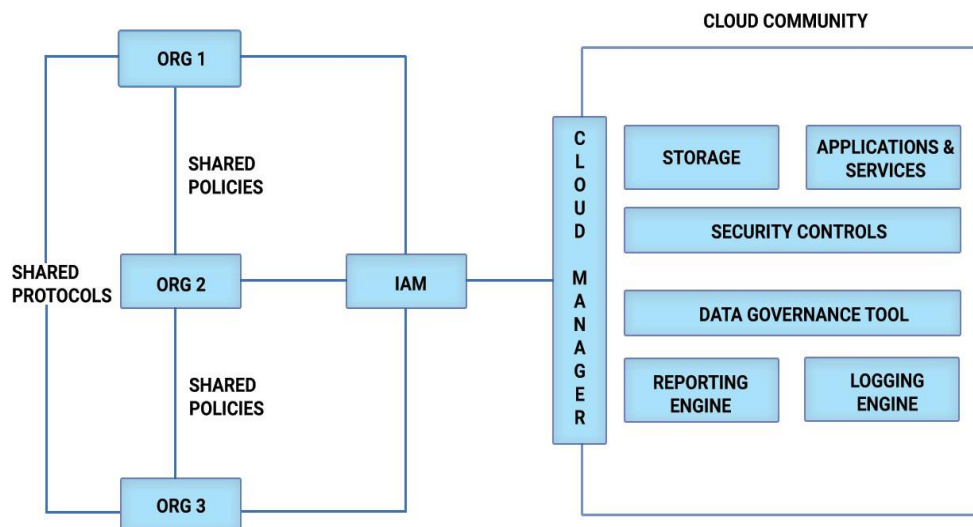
CLOUD COMMUNITY

ORG 1

SHARED POLICIES

SHARED PROTOCOLS

ORG 2

IAM

SHARED POLICIES

ORG 3

CLOUD MANAGER

STORAGE

APPLICATIONS & SERVICES

SECURITY CONTROLS

DATA GOVERNANCE TOOL

REPORTING ENGINE

LOGGING ENGINE